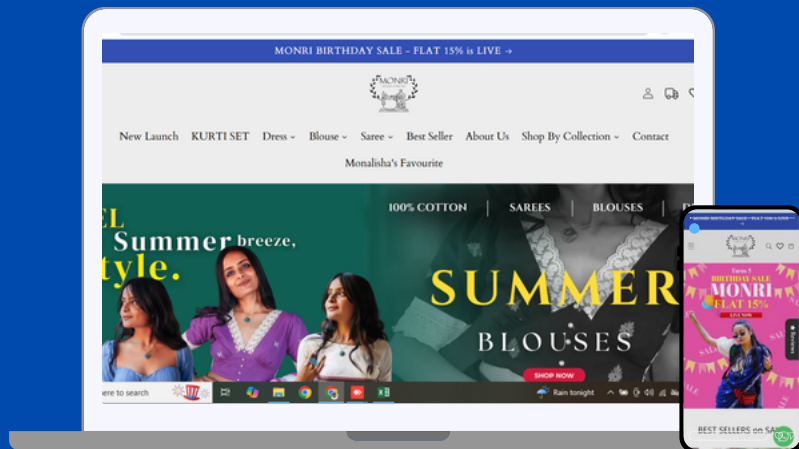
MONRI BIRTHDAY SALE - FLAT 15% is LIVE →

MONRI

New Launch KURTI SET Dress Blouse Saree Best Seller About Us Shop By Collection Contact

Monalisha's Favourite

EL Summer breeze, tyle.

100% COTTON | SAREES | BLOUSES

SUMMER BLOUSES

SHOP NOW

ere to search

Rain tonight

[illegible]

MONRI

Turns 5 BIRTHDAY SALE MONRI FLAT 15%

LIVE NOW

SALE

Reviews

BEST SELLERS on SA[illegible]